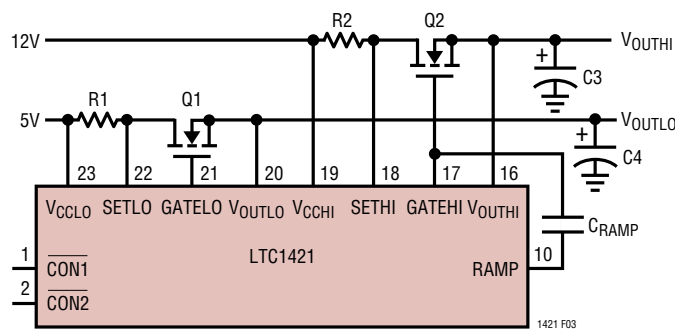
12V
R2
Q2
$V_{OUTHI}$
+
C3
5V
R1
Q1
$V_{OUTLO}$
+
C4
23
22
21
20
19
18
17
16
$V_{CCLO}$
SETLO
GATELO
$V_{OUTLO}$
$V_{CCHI}$
SETHI
GATEHI
$V_{OUTHI}$
$C_{RAMP}$
1
$\overline{CON1}$
LTC1421
RAMP
10
2
$\overline{CON2}$
1421 F03